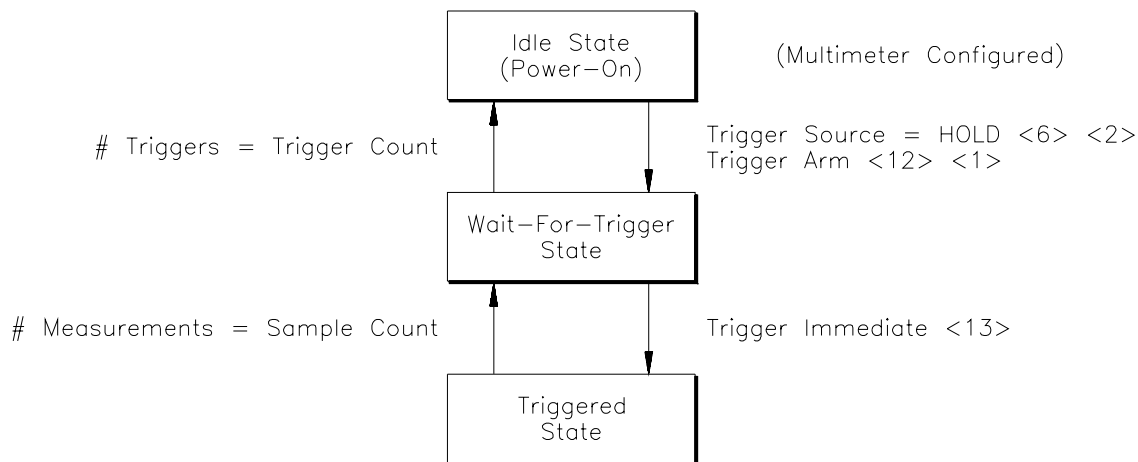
Idle State (Power–On)

(Multimeter Configured)

# Triggers = Trigger Count

Trigger Source = HOLD <6> <2>
Trigger Arm <12> <1>

Wait–For–Trigger State

# Measurements = Sample Count

Trigger Immediate <13>

Triggered State